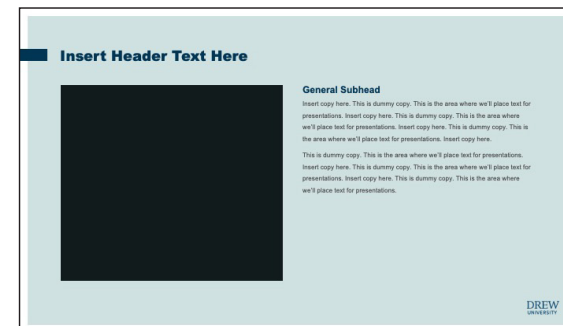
Insert Header Text Here

General Subhead

Insert copy here. This is dummy copy. This is the area where we'll place text for presentations. Insert copy here. This is dummy copy. This is the area where we'll place text for presentations. Insert copy here. This is dummy copy. This is the area where we'll place text for presentations. Insert copy here.

This is dummy copy. This is the area where we'll place text for presentations. Insert copy here. This is dummy copy. This is the area where we'll place text for presentations. Insert copy here. This is dummy copy. This is the area where we'll place text for presentations.

DREW
UNIVERSITY